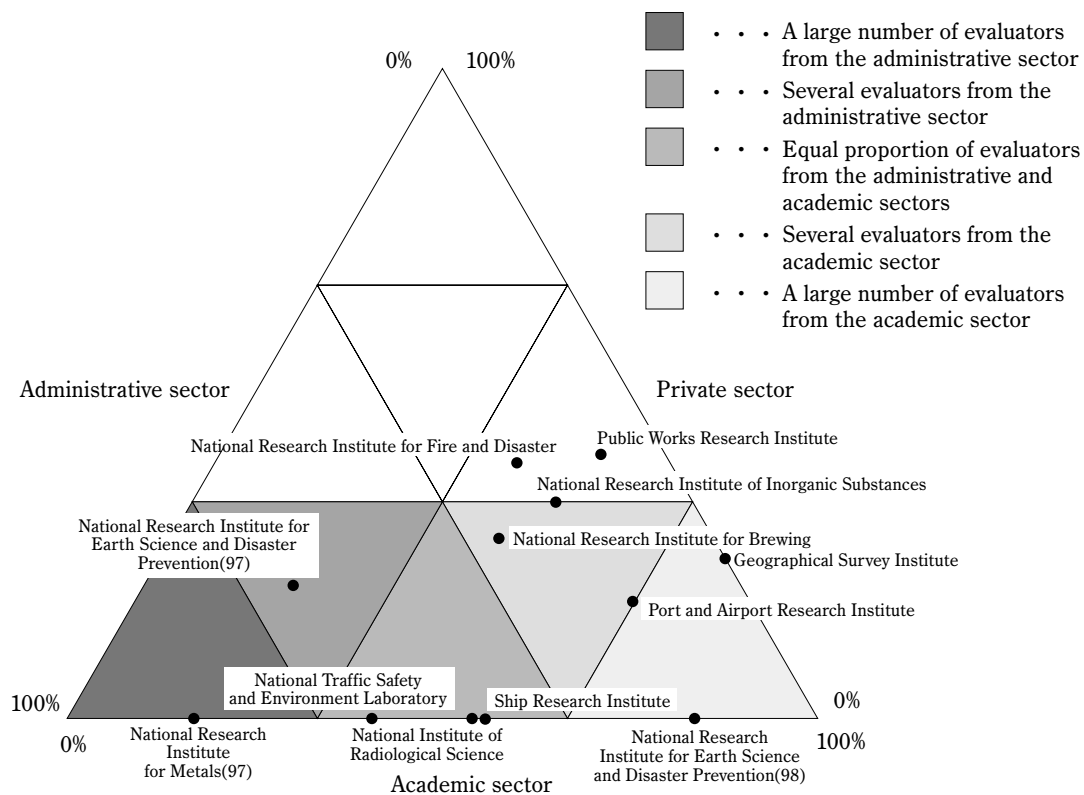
・・・A large number of evaluators from the administrative sector

・・・Several evaluators from the administrative sector

・・・Equal proportion of evaluators from the administrative and academic sectors

・・・Several evaluators from the academic sector

・・・A large number of evaluators from the academic sector

0%

100%

Administrative sector

Private sector

National Research Institute for Fire and Disaster

Public Works Research Institute

National Research Institute of Inorganic Substances

National Research Institute for Earth Science and Disaster Prevention(97)

National Research Institute for Brewing

Geographical Survey Institute

Port and Airport Research Institute

National Traffic Safety and Environment Laboratory

Ship Research Institute

100%

0%

0%

100%

National Research Institute for Metals(97)

National Institute of Radiological Science

National Research Institute for Earth Science and Disaster Prevention(98)

Academic sector